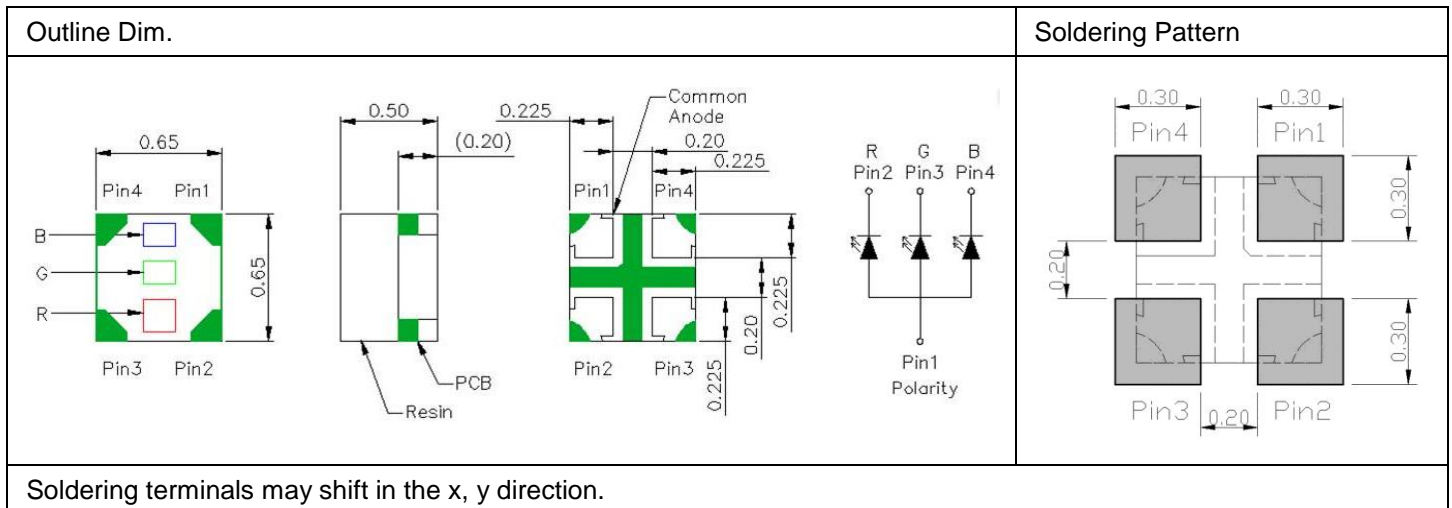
| Outline Dim. | Soldering Pattern |
|---|---|
| 0.65 Pin4 Pin1 B G R 0.65 Pin3 Pin2 0.50 (0.20) PCB Resin 0.225 Common Anode 0.20 0.225 Pin1 Pin4 0.225 0.20 0.225 Pin2 Pin3 R Pin2 G Pin3 B Pin4 Pin1 Polarity | 0.30 0.30 Pin4 Pin1 0.30 0.20 0.30 Pin3 0.20 Pin2 |
| Soldering terminals may shift in the x, y direction. | |